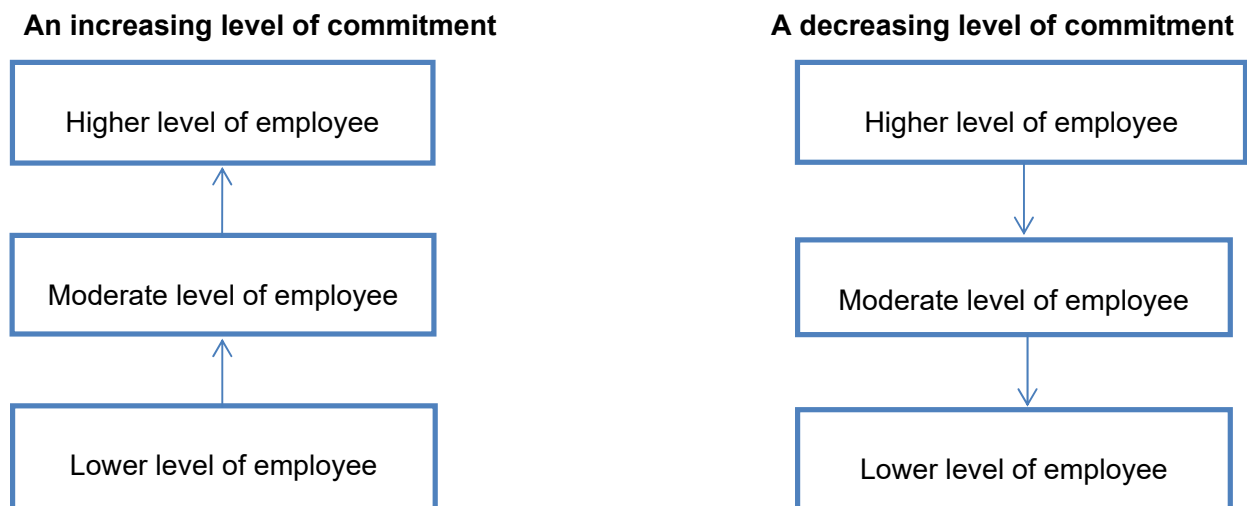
An increasing level of commitment

Higher level of employee

Moderate level of employee

Lower level of employee

A decreasing level of commitment

Higher level of employee

Moderate level of employee

Lower level of employee